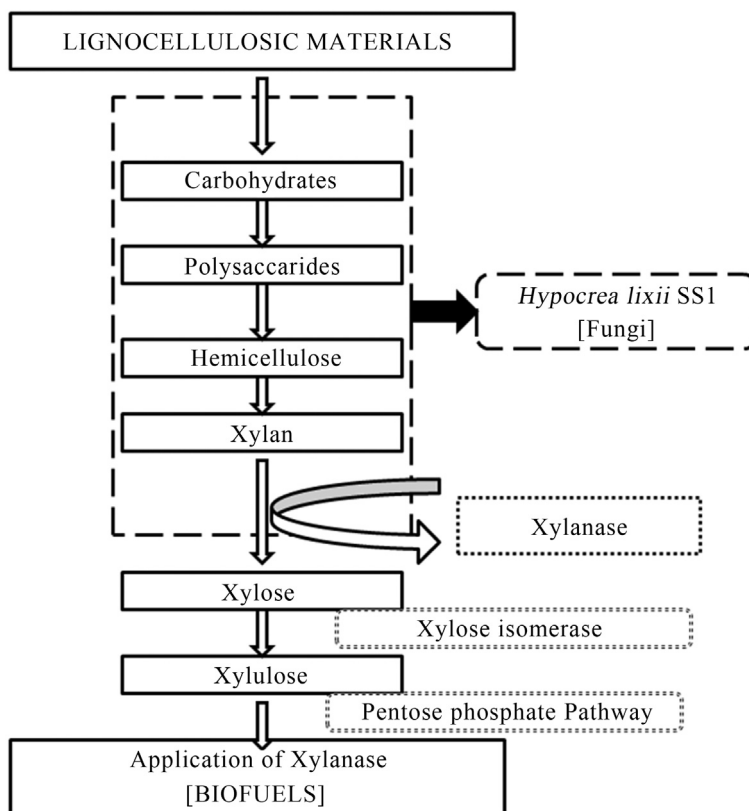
LIGNOCELLULOSIC MATERIALS

Carbohydrates

Polysaccarides

Hypocrea lixii SS1
[Fungi]

Hemicellulose

Xylan

Xylanase

Xylose

Xylose isomerase

Xylulose

Pentose phosphate Pathway

Application of Xylanase
[BIOFUELS]